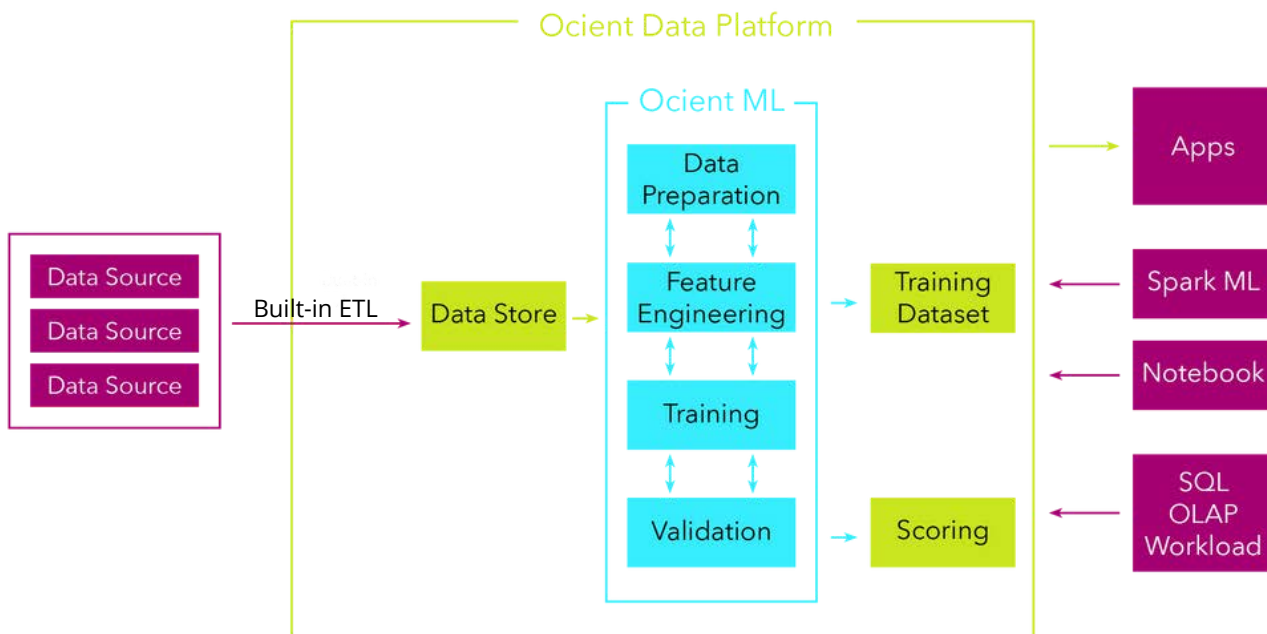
Ocient Data Platform

Ocient ML

Data Preparation

Feature Engineering

Training

Validation

Data Source
Data Source
Data Source

Built-in ETL

Data Store

Training Dataset

Scoring

Apps

Spark ML

Notebook

SQL OLAP Workload